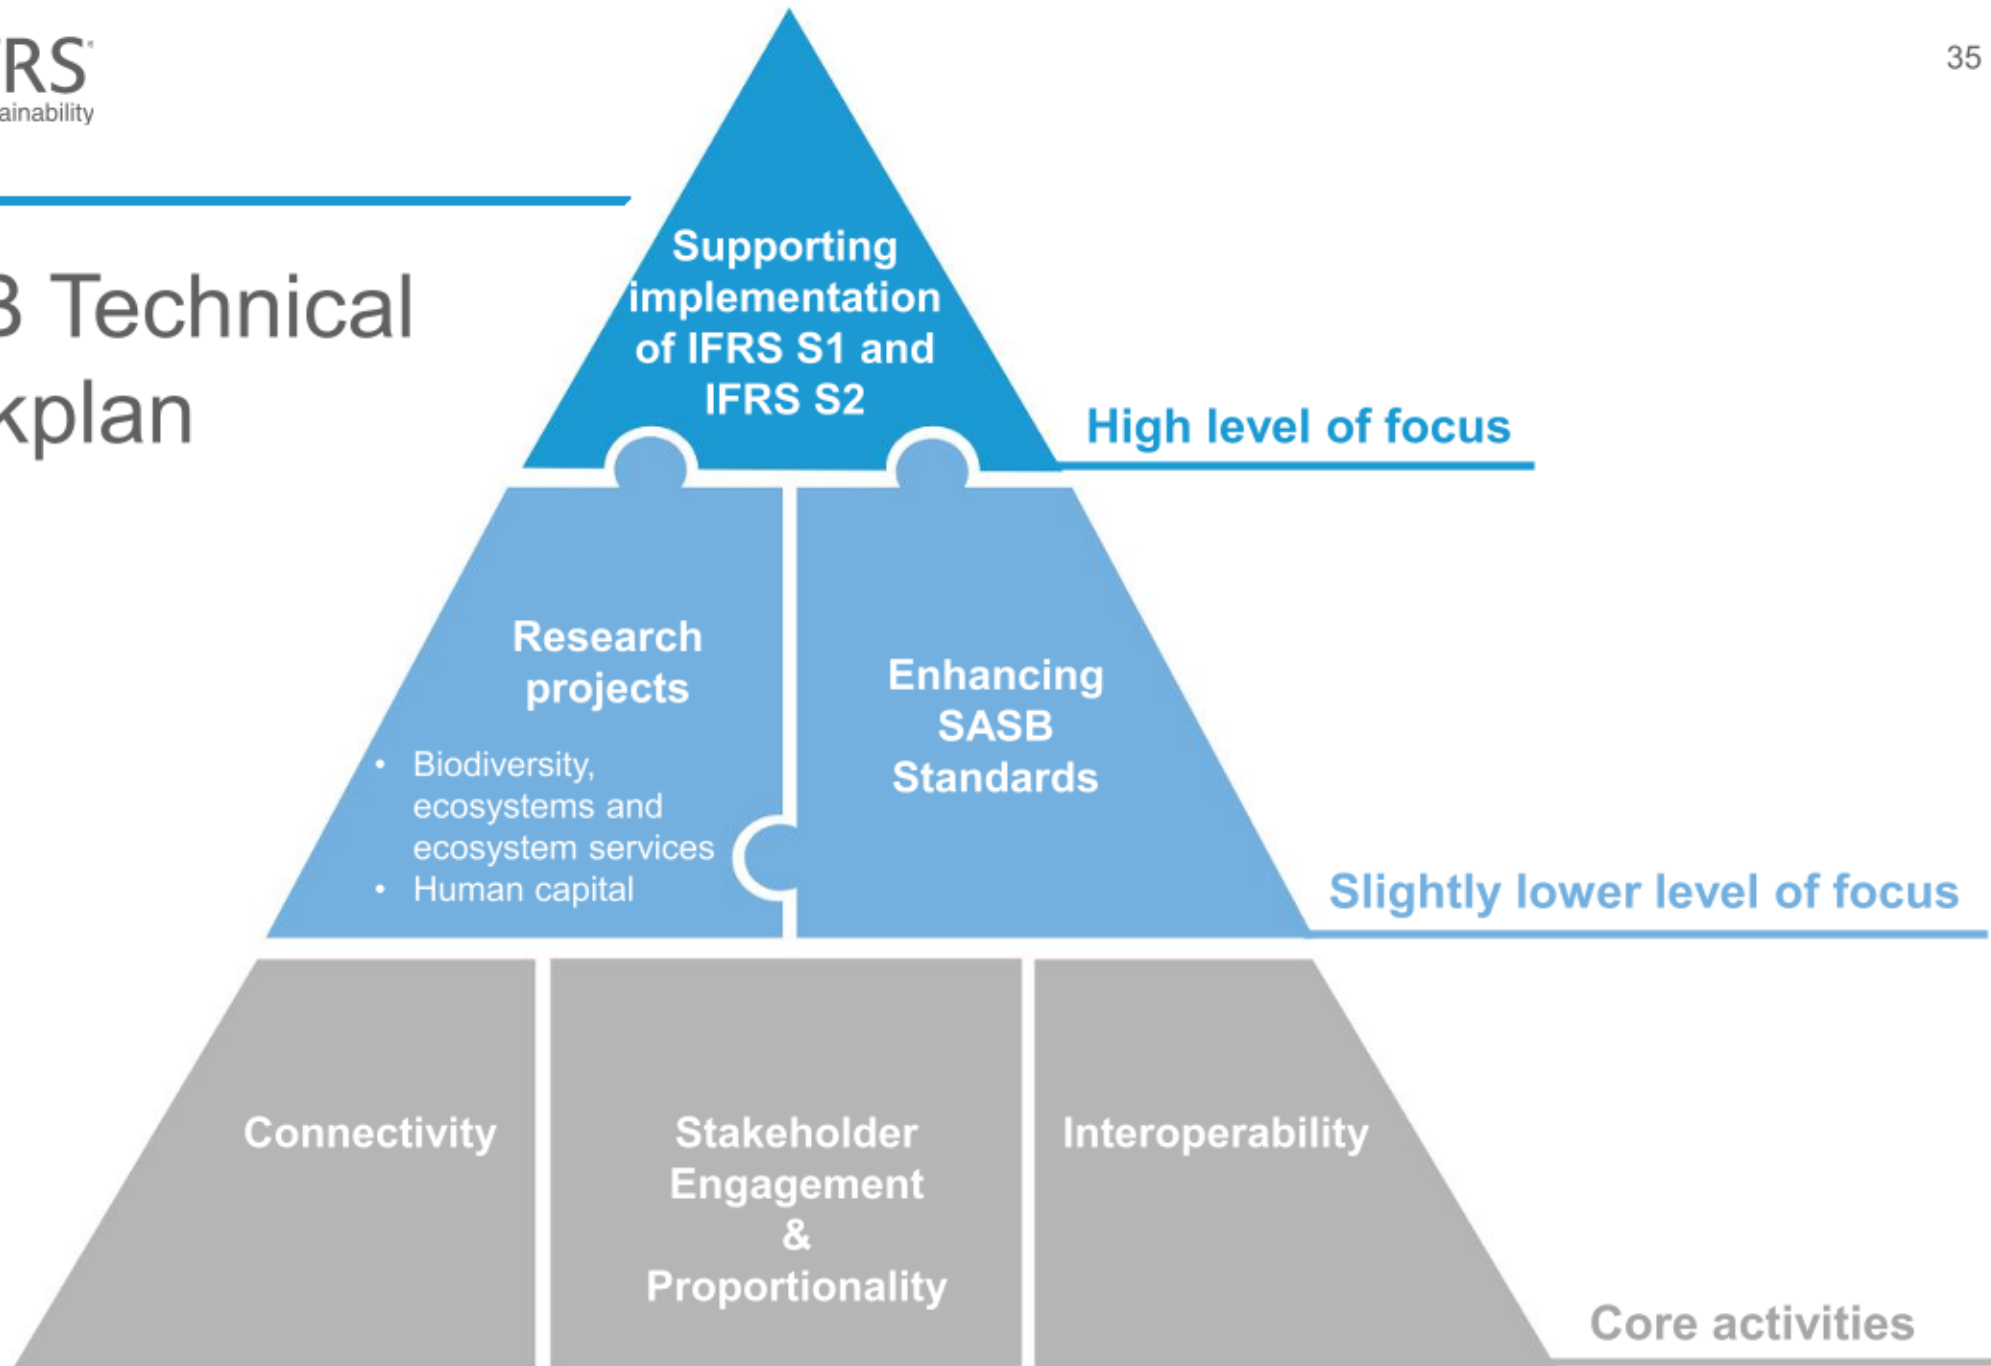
RS
ainability

35

B Technical
kplan

Supporting implementation of IFRS S1 and IFRS S2

High level of focus

Research projects

• Biodiversity, ecosystems and ecosystem services
• Human capital

Enhancing SASB Standards

Slightly lower level of focus

Connectivity

Stakeholder Engagement & Proportionality

Interoperability

Core activities